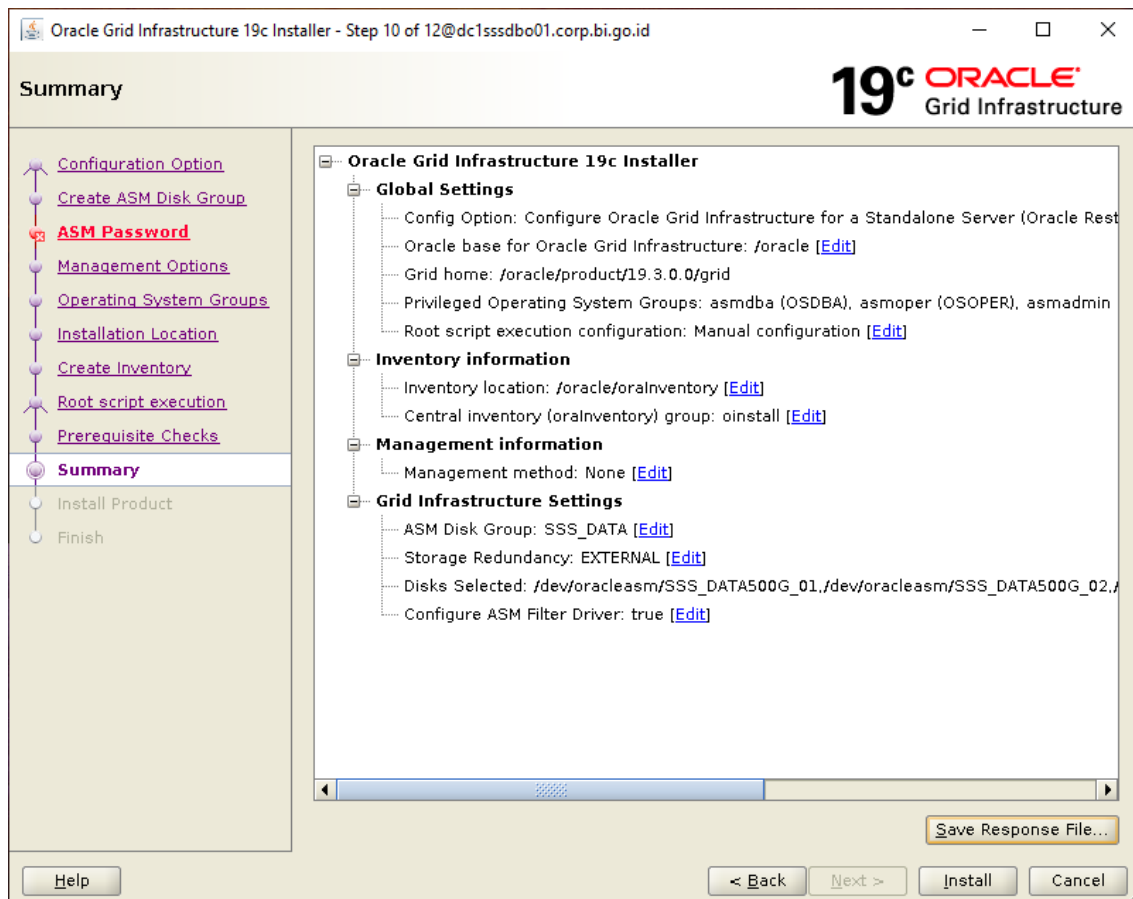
Oracle Grid Infrastructure 19c Installer - Step 10 of 12@dc1sssdbo01.corp.bi.go.id

Summary

19c ORACLE
Grid Infrastructure

Configuration Option
Create ASM Disk Group
ASM Password
Management Options
Operating System Groups
Installation Location
Create Inventory
Root script execution
Prerequisite Checks
Summary
Install Product
Finish

Oracle Grid Infrastructure 19c Installer
Global Settings
Config Option: Configure Oracle Grid Infrastructure for a Standalone Server (Oracle Rest
Oracle base for Oracle Grid Infrastructure: /oracle [Edit]
Grid home: /oracle/product/19.3.0.0/grid
Privileged Operating System Groups: asmdba (OSDBA), asmoper (OSOPER), asmadmin
Root script execution configuration: Manual configuration [Edit]
Inventory information
Inventory location: /oracle/oraInventory [Edit]
Central inventory (oraInventory) group: oinstall [Edit]
Management information
Management method: None [Edit]
Grid Infrastructure Settings
ASM Disk Group: SSS_DATA [Edit]
Storage Redundancy: EXTERNAL [Edit]
Disks Selected: /dev/oracleasm/SSS_DATA500G_01,/dev/oracleasm/SSS_DATA500G_02,/
Configure ASM Filter Driver: true [Edit]

Save Response File...

Help
< Back
Next >
Install
Cancel